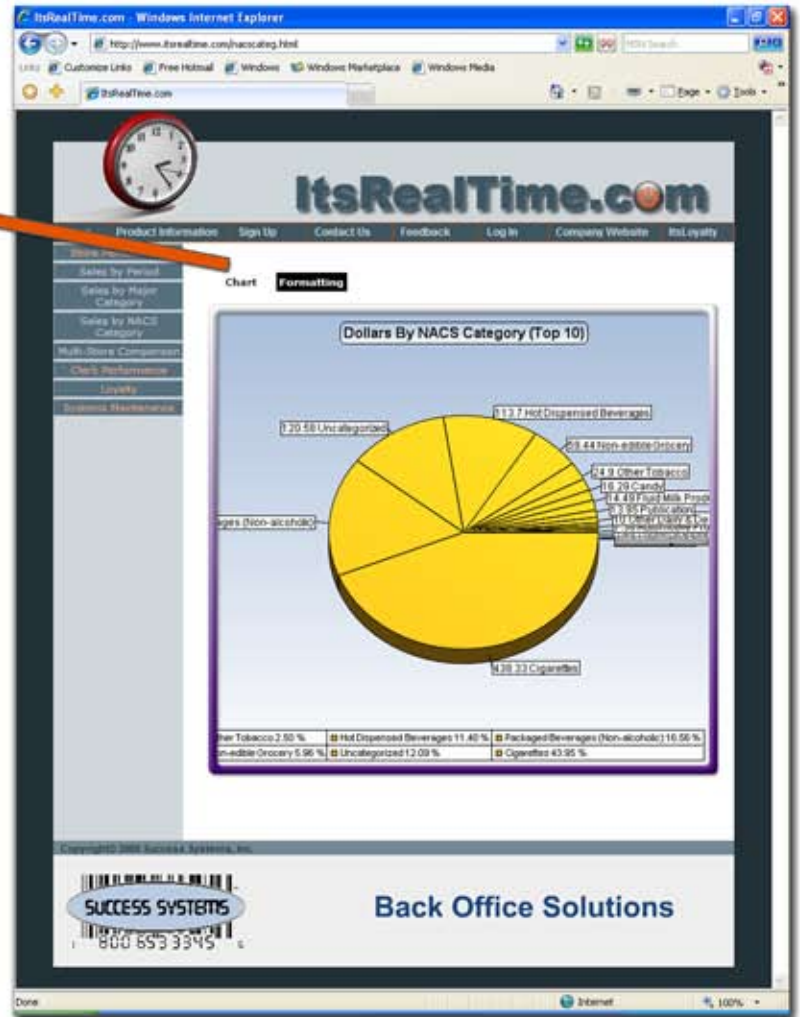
ItsRealTime.com - Windows Internet Explorer
http://www.itsrealtime.com/nacscateg.html
MSN Search
Links Customize Links Free Hotmail Windows Windows Marketplace Windows Media
ItsRealTime.com
Page Tools

ItsRealTime.com

Product Information Sign Up Contact Us Feedback Log In Company Website ItsLoyalty

Store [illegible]
Sales by Period
Sales by Major Category
Sales by NACS Category
Multi-Store Comparison
Clerk Performance
Loyalty
Systems Maintenance

Chart Formatting

Dollars By NACS Category (Top 10)

113.7 Hot Dispensed Beverages
120.58 Uncategorized
59.44 Non-edible Grocery
24.9 Other Tobacco
16.29 Candy
14.49 Fluid Milk Prod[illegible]
13.85 Publications
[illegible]
ages (Non-alcoholic)
438.33 Cigarettes

her Tobacco 2.50 % | Hot Dispensed Beverages 11.40 % | Packaged Beverages (Non-alcoholic) 16.56 %
n-edible Grocery 5.96 % | Uncategorized 12.09 % | Cigarettes 43.95 %

Copyright© 2008 Success Systems, Inc.

SUCCESS SYSTEMS
800 653 3345

Back Office Solutions

Done
Internet
100%